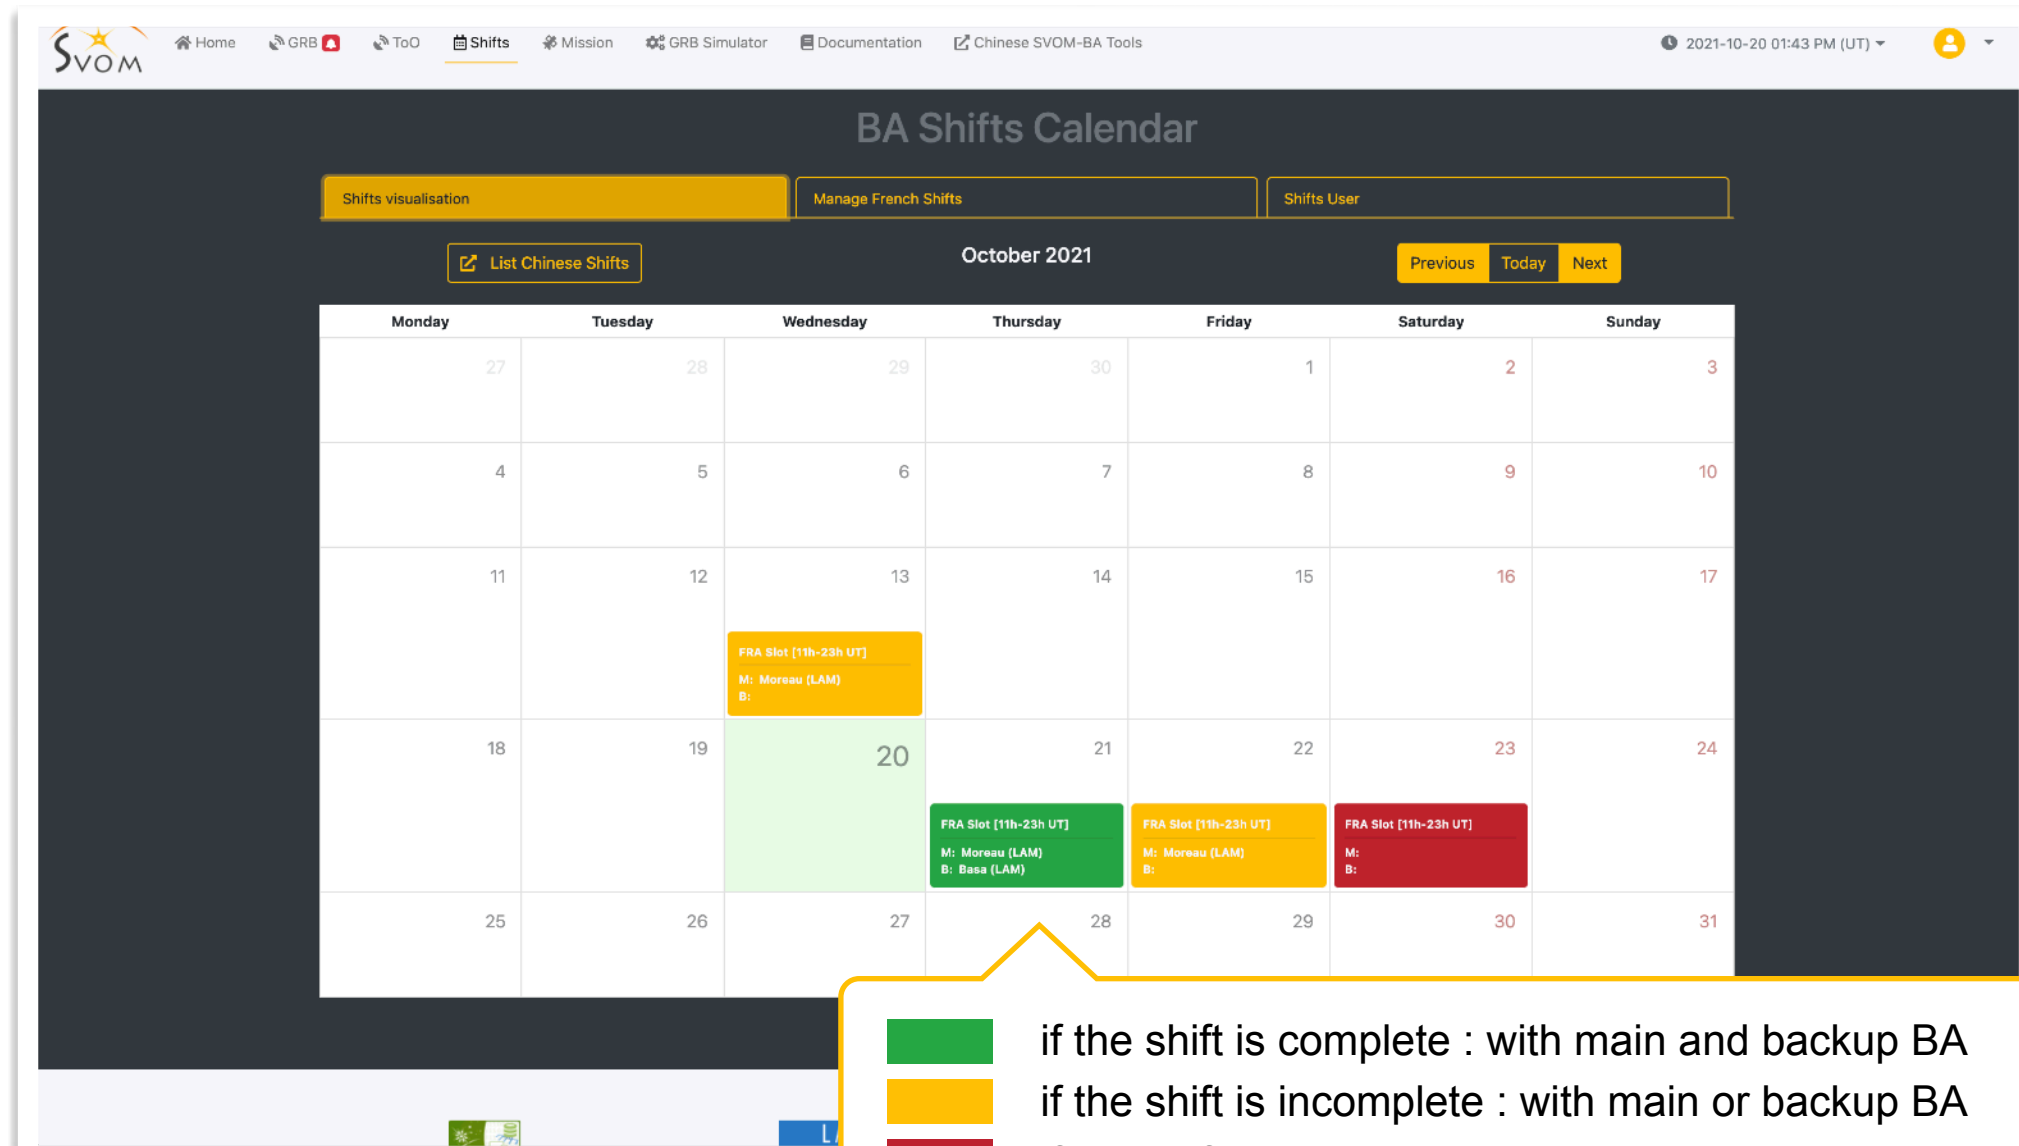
SVOM Home GRB ToO Shifts Mission GRB Simulator Documentation Chinese SVOM-BA Tools 2021-10-20 01:43 PM (UT)

BA Shifts Calendar

Shifts visualisation | Manage French Shifts | Shifts User

List Chinese Shifts

October 2021

Previous Today Next

| Monday | Tuesday | Wednesday | Thursday | Friday | Saturday | Sunday |
|---|---|---|---|---|---|---|
| 27 | 28 | 29 | 30 | 1 | 2 | 3 |
| 4 | 5 | 6 | 7 | 8 | 9 | 10 |
| 11 | 12 | 13 FRA Slot [11h-23h UT] M: Moreau (LAM) B: | 14 | 15 | 16 | 17 |
| 18 | 19 | 20 | 21 FRA Slot [11h-23h UT] M: Moreau (LAM) B: Basa (LAM) | 22 FRA Slot [11h-23h UT] M: Moreau (LAM) B: | 23 FRA Slot [11h-23h UT] M: B: | 24 |
| 25 | 26 | 27 | 28 | 29 | 30 | 31 |

if the shift is complete : with main and backup BA
if the shift is incomplete : with main or backup BA

L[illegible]